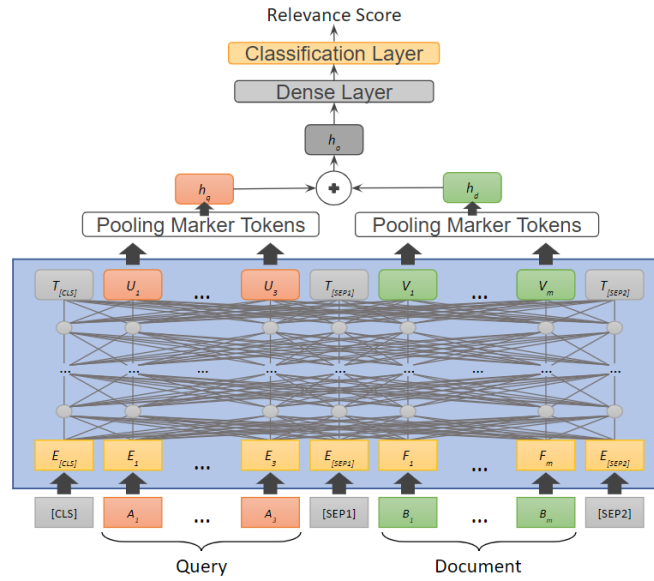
Relevance Score

Classification Layer

Dense Layer

$h_o$

$h_q$

+

$h_d$

Pooling Marker Tokens

Pooling Marker Tokens

$T_{[CLS]}$ $U_1$ ... $U_3$ $T_{[SEP1]}$ $V_1$ ... $V_m$ $T_{[SEP2]}$

...

$E_{[CLS]}$ $E_1$ ... $E_3$ $E_{[SEP1]}$ $F_1$ ... $F_m$ $E_{[SEP2]}$

[CLS] $A_1$ ... $A_3$ [SEP1] $B_1$ ... $B_m$ [SEP2]

Query

Document